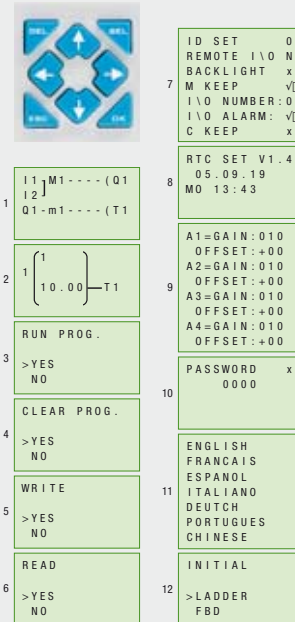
DEL SEL ESC OK

1
I1 ]M1----(Q1
I2
Q1-m1----(T1

2
1
1
10.00 T1

3
RUN PROG.
>YES
NO

4
CLEAR PROG.
>YES
NO

5
WRITE
>YES
NO

6
READ
>YES
NO

7
ID SET 0
REMOTE I\O N
BACKLIGHT x
M KEEP √
I\O NUMBER:0
I\O ALARM: √
C KEEP x

8
RTC SET V1.4
05.09.19
MO 13:43

9
A1=GAIN:010
OFFSET:+00
A2=GAIN:010
OFFSET:+00
A3=GAIN:010
OFFSET:+00
A4=GAIN:010
OFFSET:+00

10
PASSWORD x
0000

11
ENGLISH
FRANCAIS
ESPANOL
ITALIANO
DEUTCH
PORTUGUES
CHINESE

12
INITIAL
>LADDER
FBD